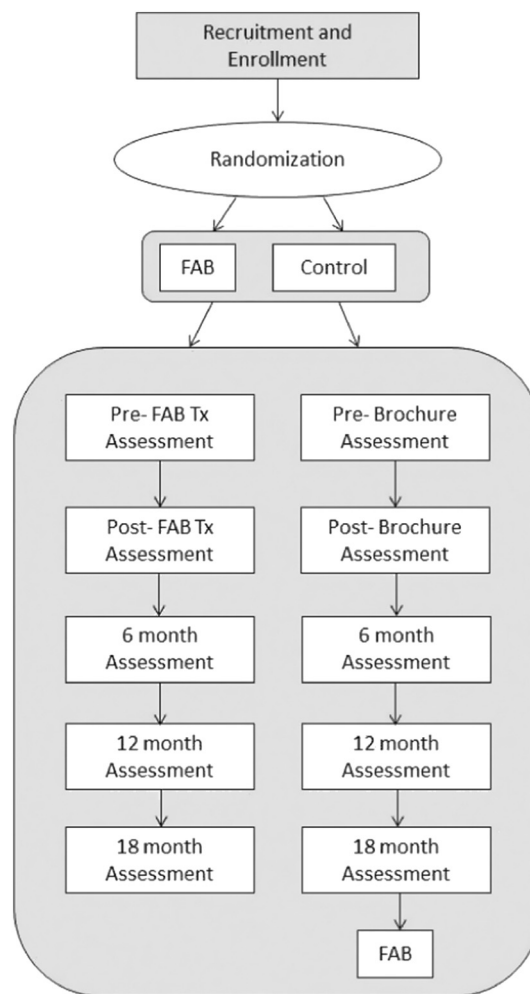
Recruitment and Enrollment

Randomization

FAB

Control

Pre- FAB Tx Assessment

Post- FAB Tx Assessment

6 month Assessment

12 month Assessment

18 month Assessment

Pre- Brochure Assessment

Post- Brochure Assessment

6 month Assessment

12 month Assessment

18 month Assessment

FAB